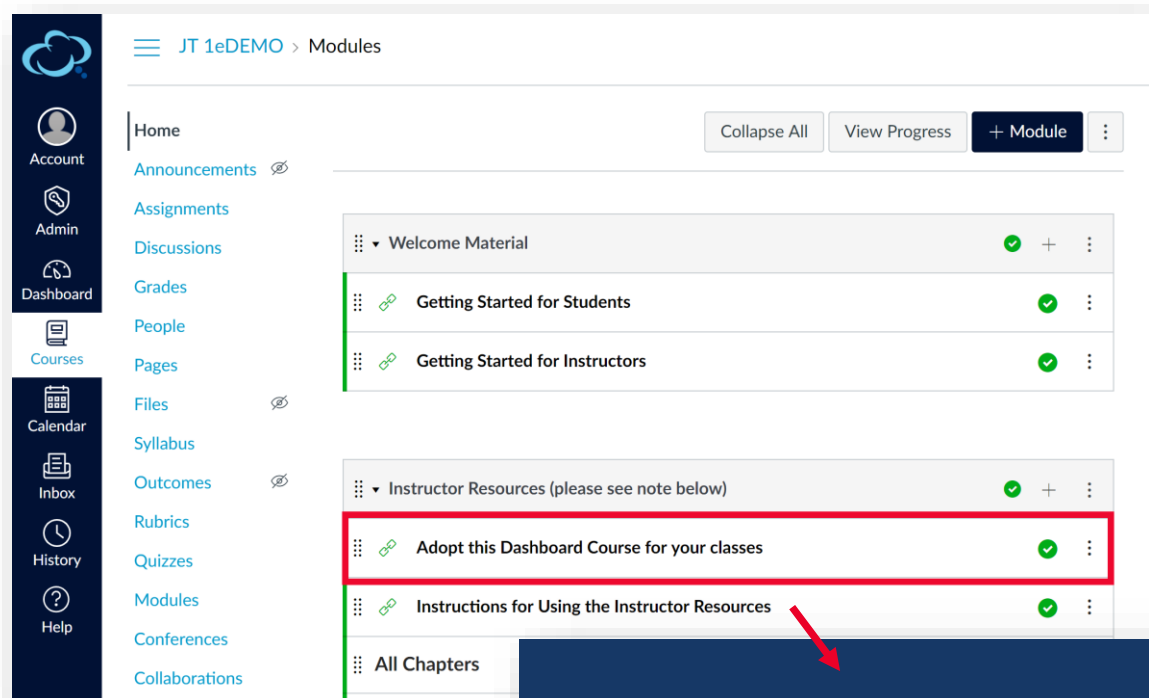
Account
Admin
Dashboard
Courses
Calendar
Inbox
History
Help

JT 1eDEMO > Modules

Home
Announcements
Assignments
Discussions
Grades
People
Pages
Files
Syllabus
Outcomes
Rubrics
Quizzes
Modules
Conferences
Collaborations

Collapse All
View Progress
+ Module

Welcome Material
Getting Started for Students
Getting Started for Instructors

Instructor Resources (please see note below)
Adopt this Dashboard Course for your classes
Instructions for Using the Instructor Resources
All Chapters